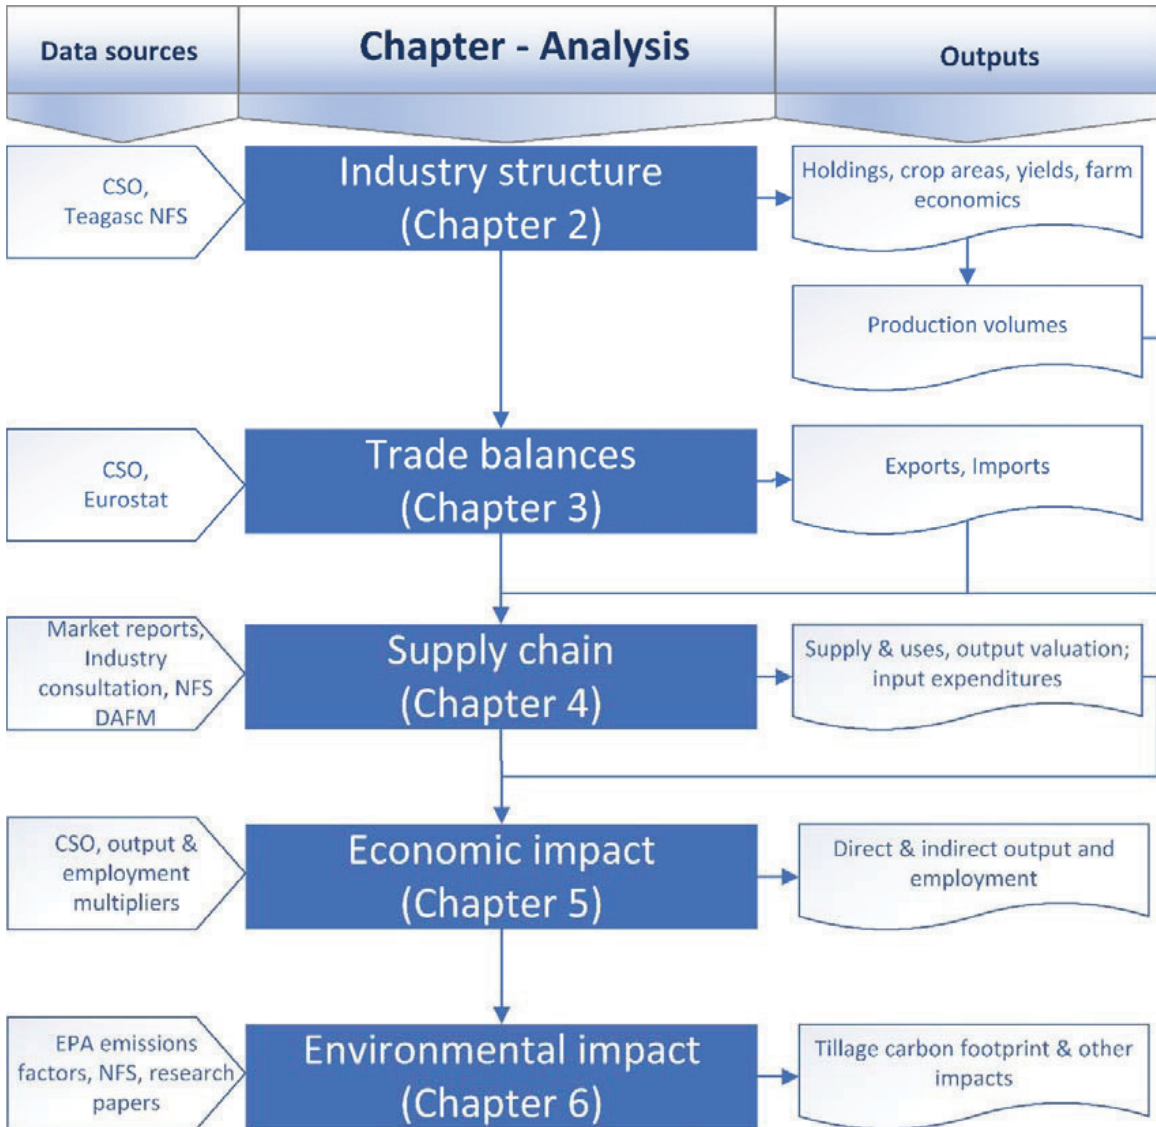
Data sources

Chapter - Analysis

Outputs

CSO, Teagasc NFS

Industry structure (Chapter 2)

Holdings, crop areas, yields, farm economics

Production volumes

CSO, Eurostat

Trade balances (Chapter 3)

Exports, Imports

Market reports, Industry consultation, NFS DAFM

Supply chain (Chapter 4)

Supply & uses, output valuation; input expenditures

CSO, output & employment multipliers

Economic impact (Chapter 5)

Direct & indirect output and employment

EPA emissions factors, NFS, research papers

Environmental impact (Chapter 6)

Tillage carbon footprint & other impacts